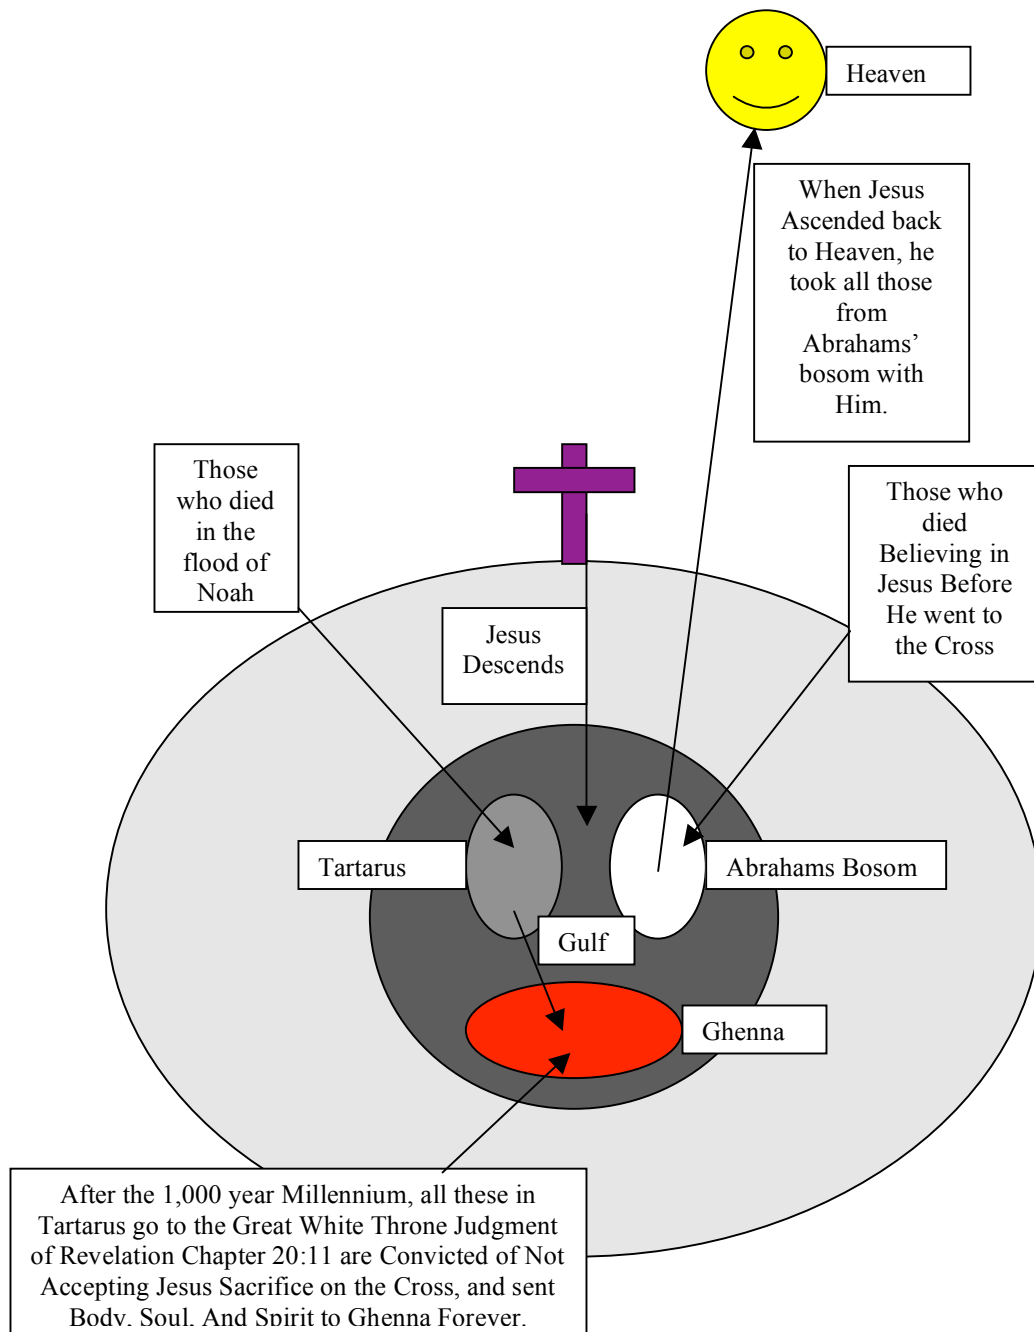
Heaven

When Jesus Ascended back to Heaven, he took all those from Abrahams' bosom with Him.

Those who died in the flood of Noah

Jesus Descends

Those who died Believing in Jesus Before He went to the Cross

Tartarus

Abrahams Bosom

Gulf

Ghenna

After the 1,000 year Millennium, all these in Tartarus go to the Great White Throne Judgment of Revelation Chapter 20:11 are Convicted of Not Accepting Jesus Sacrifice on the Cross, and sent Body, Soul, And Spirit to Ghenna Forever.